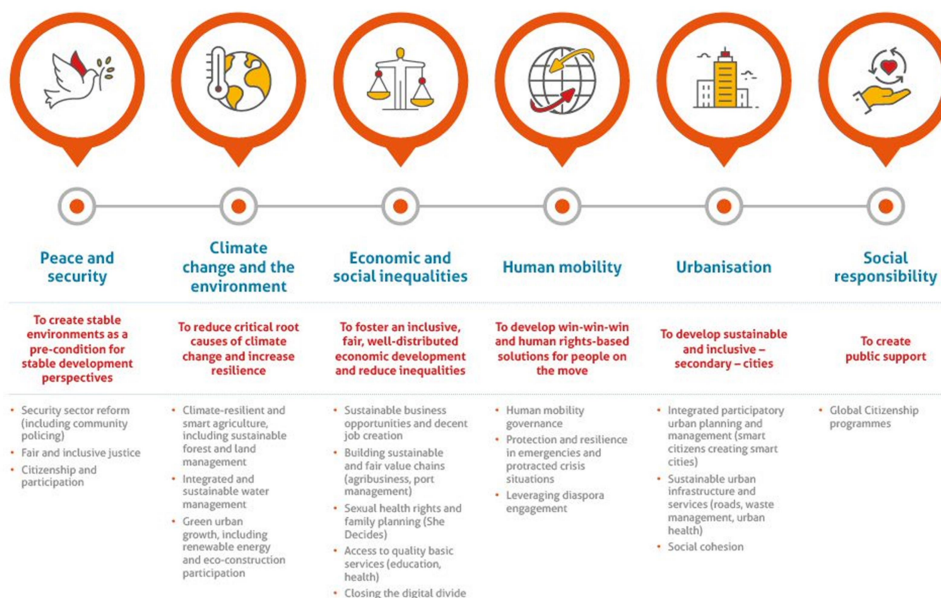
Peace and security

To create stable environments as a pre-condition for stable development perspectives

• Security sector reform (including community policing)
• Fair and inclusive justice
• Citizenship and participation

Climate change and the environment

To reduce critical root causes of climate change and increase resilience

• Climate-resilient and smart agriculture, including sustainable forest and land management
• Integrated and sustainable water management
• Green urban growth, including renewable energy and eco-construction participation

Economic and social inequalities

To foster an inclusive, fair, well-distributed economic development and reduce inequalities

• Sustainable business opportunities and decent job creation
• Building sustainable and fair value chains (agribusiness, port management)
• Sexual health rights and family planning (She Decides)
• Access to quality basic services (education, health)
• Closing the digital divide

Human mobility

To develop win-win-win and human rights-based solutions for people on the move

• Human mobility governance
• Protection and resilience in emergencies and protracted crisis situations
• Leveraging diaspora engagement

Urbanisation

To develop sustainable and inclusive – secondary – cities

• Integrated participatory urban planning and management (smart citizens creating smart cities)
• Sustainable urban infrastructure and services (roads, waste management, urban health)
• Social cohesion

Social responsibility

To create public support

• Global Citizenship programmes